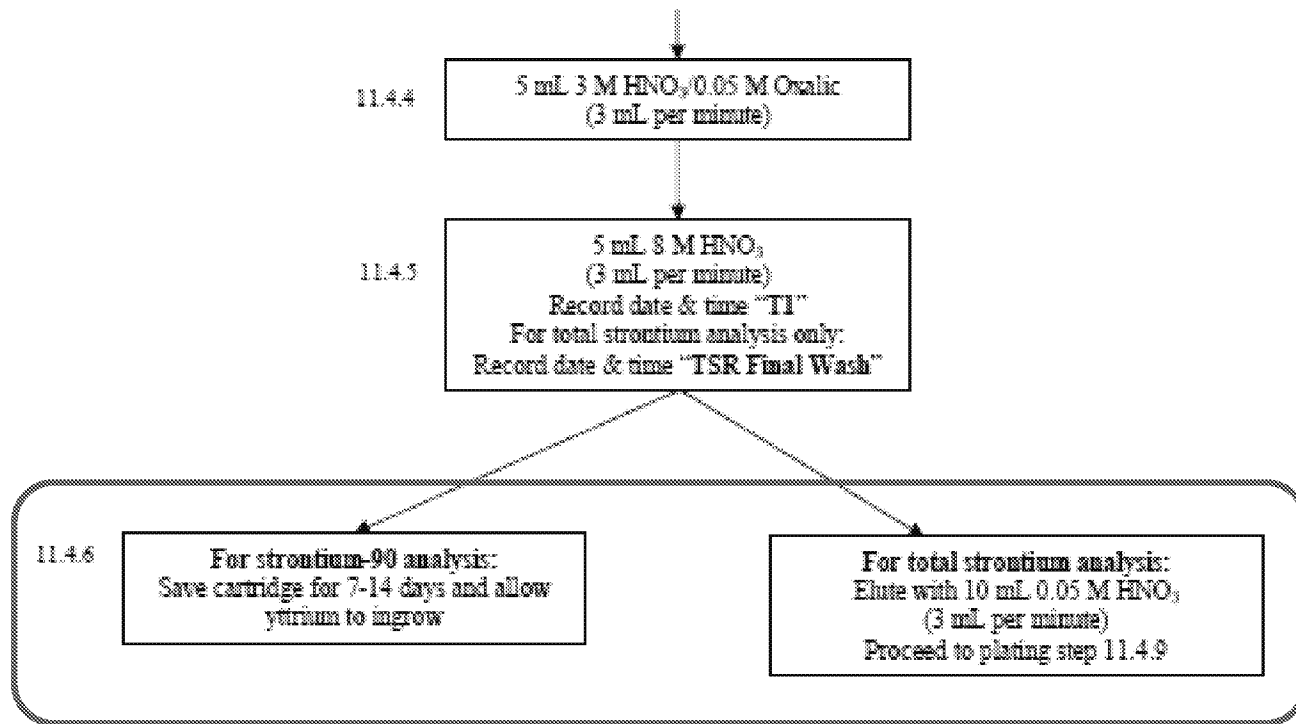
11.4.4

5 mL 3 M $HNO_3$/0.05 M Oxalic
(3 mL per minute)

11.4.5

5 mL 8 M $HNO_3$
(3 mL per minute)
Record date & time "T1"
For total strontium analysis only:
Record date & time "TSR Final Wash"

11.4.6

For strontium-90 analysis:
Save cartridge for 7-14 days and allow yttrium to ingrow

For total strontium analysis:
Elute with 10 mL 0.05 M $HNO_3$
(3 mL per minute)
Proceed to plating step 11.4.9